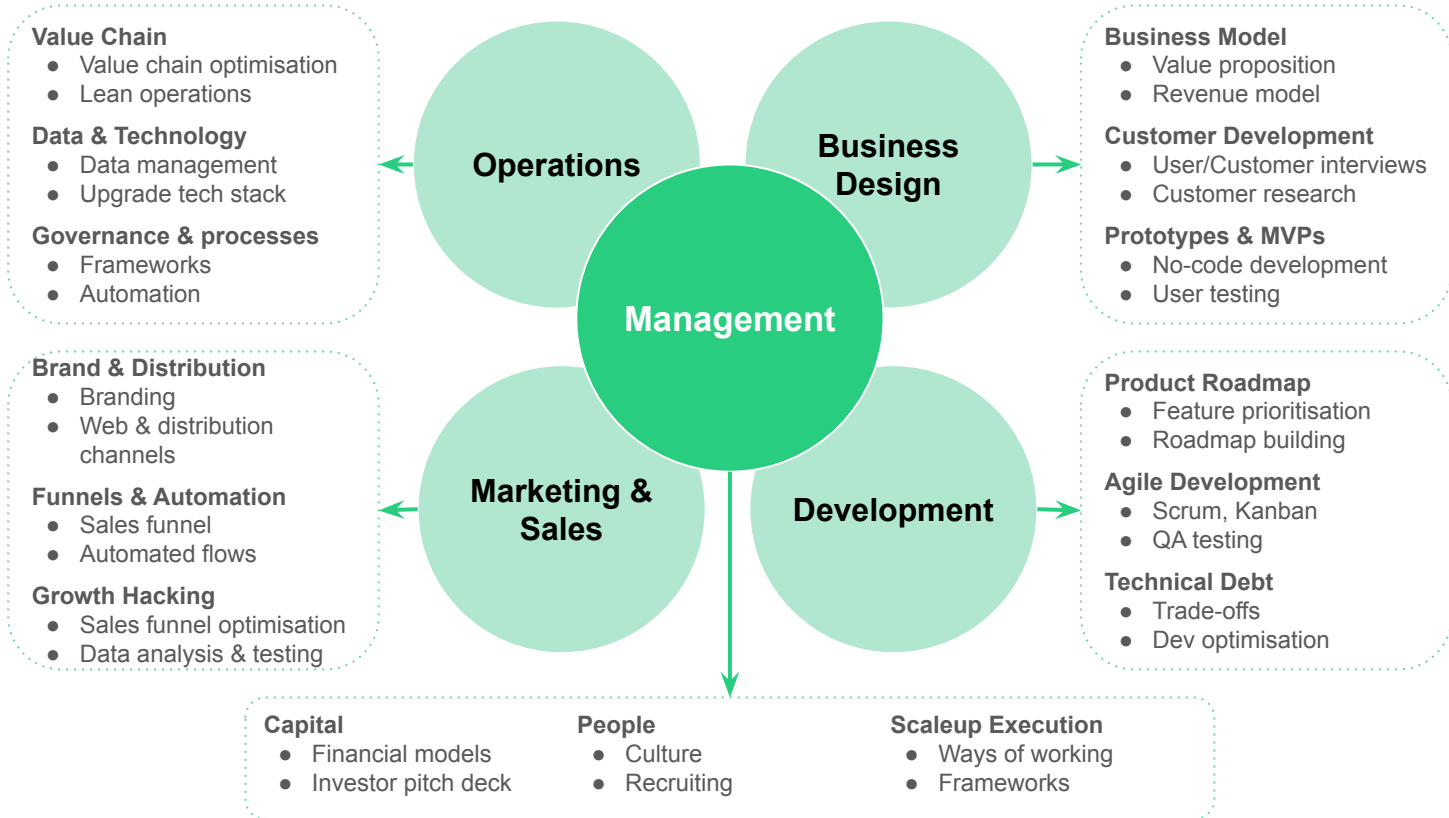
Value Chain
- Value chain optimisation
- Lean operations

Data & Technology
- Data management
- Upgrade tech stack

Governance & processes
- Frameworks
- Automation

Operations

Business Design

Business Model
- Value proposition
- Revenue model

Customer Development
- User/Customer interviews
- Customer research

Prototypes & MVPs
- No-code development
- User testing

Management

Brand & Distribution
- Branding
- Web & distribution channels

Funnels & Automation
- Sales funnel
- Automated flows

Growth Hacking
- Sales funnel optimisation
- Data analysis & testing

Marketing & Sales

Development

Product Roadmap
- Feature prioritisation
- Roadmap building

Agile Development
- Scrum, Kanban
- QA testing

Technical Debt
- Trade-offs
- Dev optimisation

Capital
- Financial models
- Investor pitch deck

People
- Culture
- Recruiting

Scaleup Execution
- Ways of working
- Frameworks